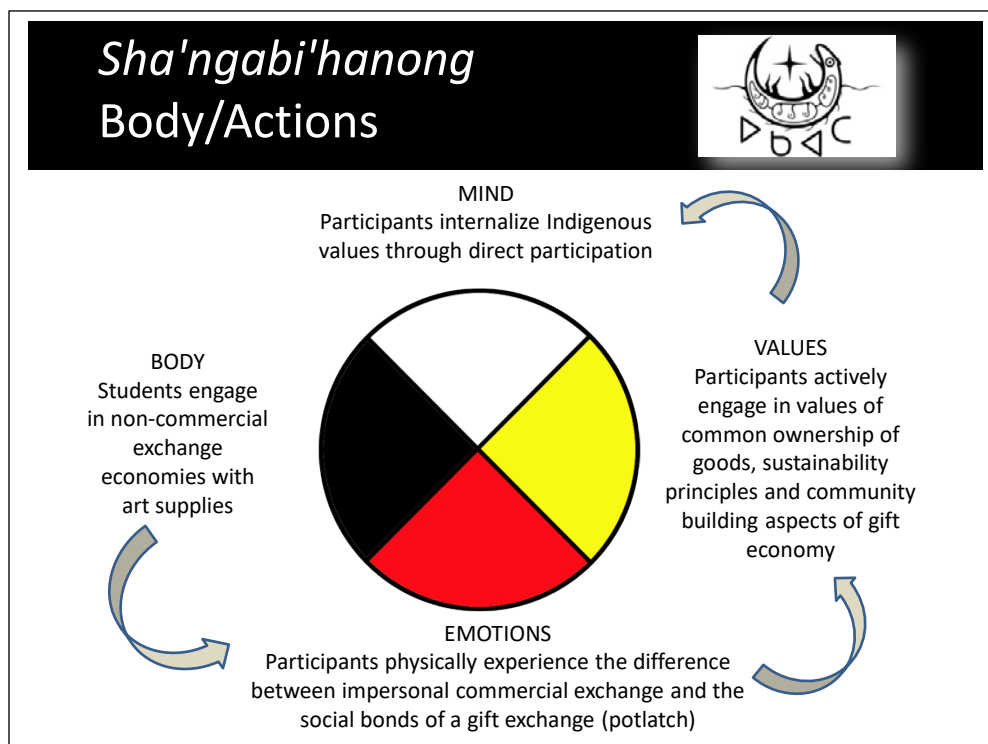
*Sha'ngabi'hanong*
Body/Actions

ᐅᑲᐊᑕ

MIND
Participants internalize Indigenous values through direct participation

VALUES
Participants actively engage in values of common ownership of goods, sustainability principles and community building aspects of gift economy

BODY
Students engage in non-commercial exchange economies with art supplies

EMOTIONS
Participants physically experience the difference between impersonal commercial exchange and the social bonds of a gift exchange (potlatch)